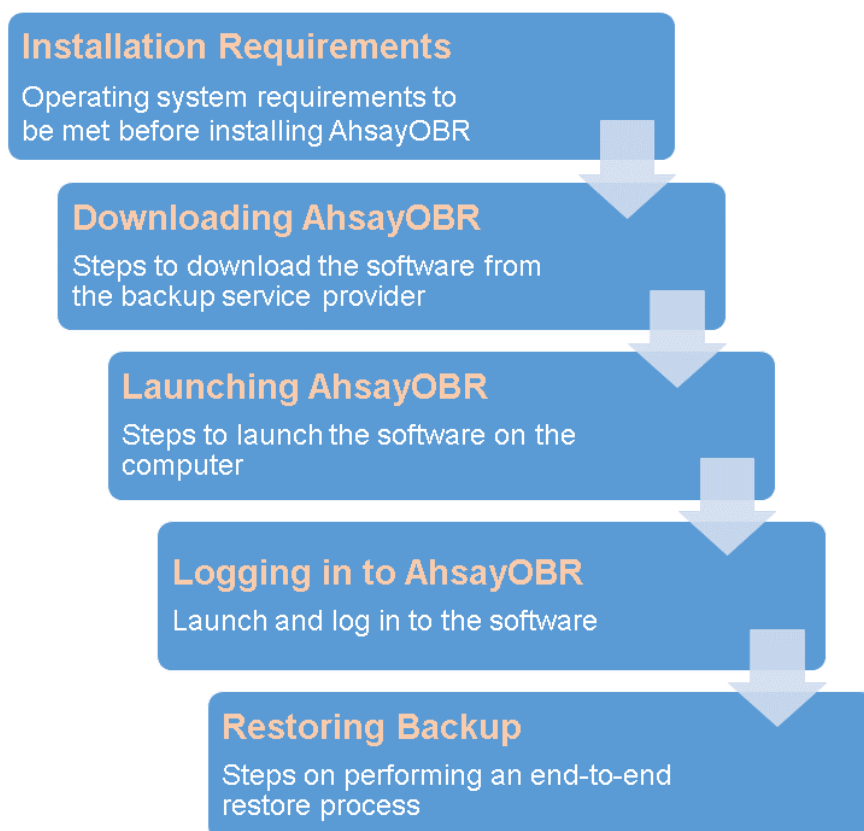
Installation Requirements
Operating system requirements to be met before installing AhsayOBR

Downloading AhsayOBR
Steps to download the software from the backup service provider

Launching AhsayOBR
Steps to launch the software on the computer

Logging in to AhsayOBR
Launch and log in to the software

Restoring Backup
Steps on performing an end-to-end restore process